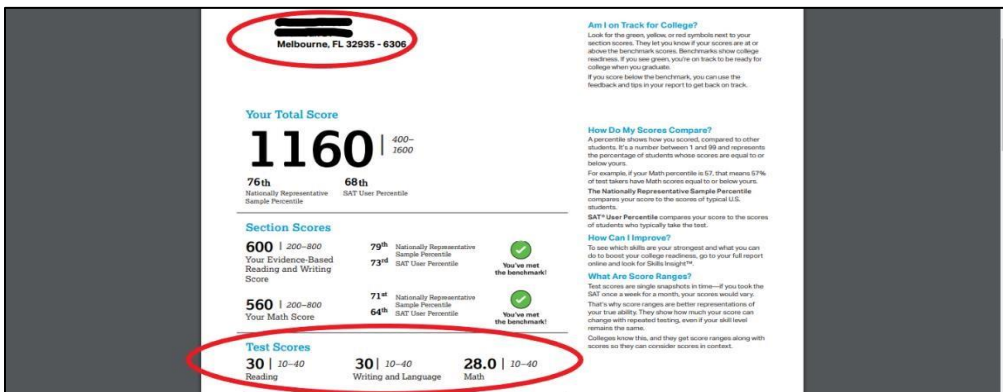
Melbourne, FL 32935 - 6306

Your Total Score

1160 | 400–1600

76th Nationally Representative Sample Percentile

68th SAT User Percentile

Section Scores

600 | 200–800
Your Evidence-Based Reading and Writing Score

79th Nationally Representative Sample Percentile
73rd SAT User Percentile

You've met the benchmark!

560 | 200–800
Your Math Score

71st Nationally Representative Sample Percentile
64th SAT User Percentile

You've met the benchmark!

Test Scores

30 | 10–40
Reading

30 | 10–40
Writing and Language

28.0 | 10–40
Math

Am I on Track for College?

Look for the green, yellow, or red symbols next to your section scores. They let you know if your scores are at or above the benchmark scores. Benchmarks show college readiness. If you see green, you're on track to be ready for college when you graduate.

If you score below the benchmark, you can use the feedback and tips in your report to get back on track.

How Do My Scores Compare?

A percentile shows how you scored, compared to other students. It's a number between 1 and 99 and represents the percentage of students whose scores are equal to or below yours.

For example, if your Math percentile is 57, that means 57% of test takers have Math scores equal to or below yours.

The Nationally Representative Sample Percentile compares your score to the scores of typical U.S. students.

SAT® User Percentile compares your score to the scores of students who typically take the test.

How Can I Improve?

To see which skills are your strongest and what you can do to boost your college readiness, go to your full report online and look for Skills Insight™.

What Are Score Ranges?

Test scores are single snapshots in time—if you took the SAT once a week for a month, your scores would vary.

That's why score ranges are better representations of your true ability. They show how much your score can change with repeated testing, even if your skill level remains the same.

Colleges know this, and they get score ranges along with scores so they can consider scores in context.